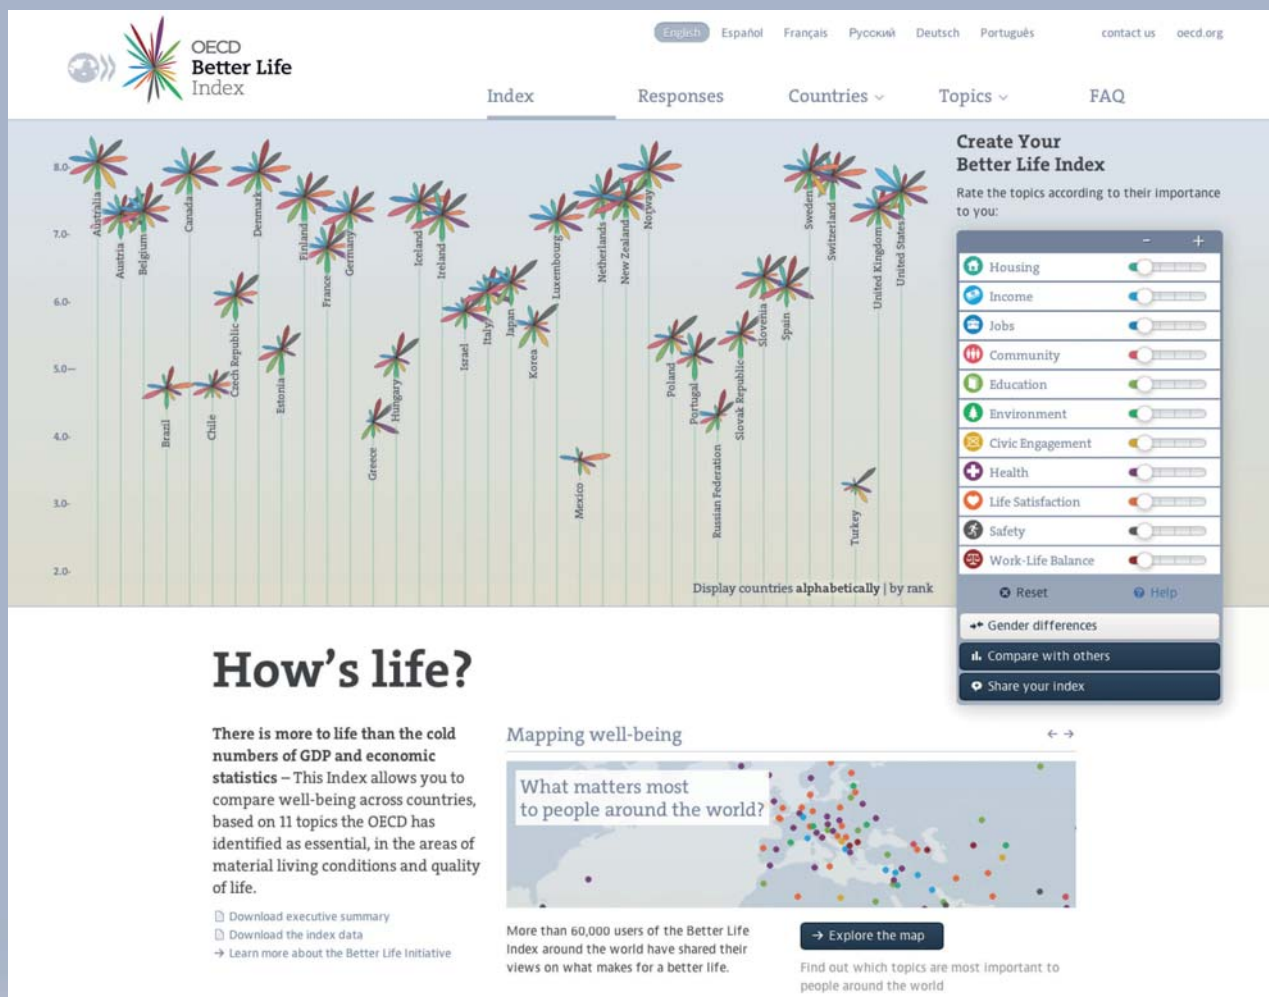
OECD
Better Life
Index

English Español Français Русский Deutsch Português contact us oecd.org

Index Responses Countries Topics FAQ

8.0
7.0
6.0
5.0
4.0
3.0
2.0

Australia Austria Belgium Canada Brazil Chile Czech Republic Denmark Estonia Finland France Germany Greece Hungary Iceland Ireland Israel Italy Japan Korea Luxembourg Mexico Netherlands New Zealand Norway Poland Portugal Russian Federation Slovak Republic Slovenia Spain Sweden Switzerland Turkey United Kingdom United States

Display countries alphabetically | by rank

Create Your Better Life Index
Rate the topics according to their importance to you:

- +
Housing
Income
Jobs
Community
Education
Environment
Civic Engagement
Health
Life Satisfaction
Safety
Work-Life Balance

Reset
Help
Gender differences
Compare with others
Share your index

How’s life?

There is more to life than the cold numbers of GDP and economic statistics – This Index allows you to compare well-being across countries, based on 11 topics the OECD has identified as essential, in the areas of material living conditions and quality of life.

Download executive summary
Download the index data
Learn more about the Better Life Initiative

Mapping well-being

What matters most to people around the world?

More than 60,000 users of the Better Life Index around the world have shared their views on what makes for a better life.

Explore the map

Find out which topics are most important to people around the world